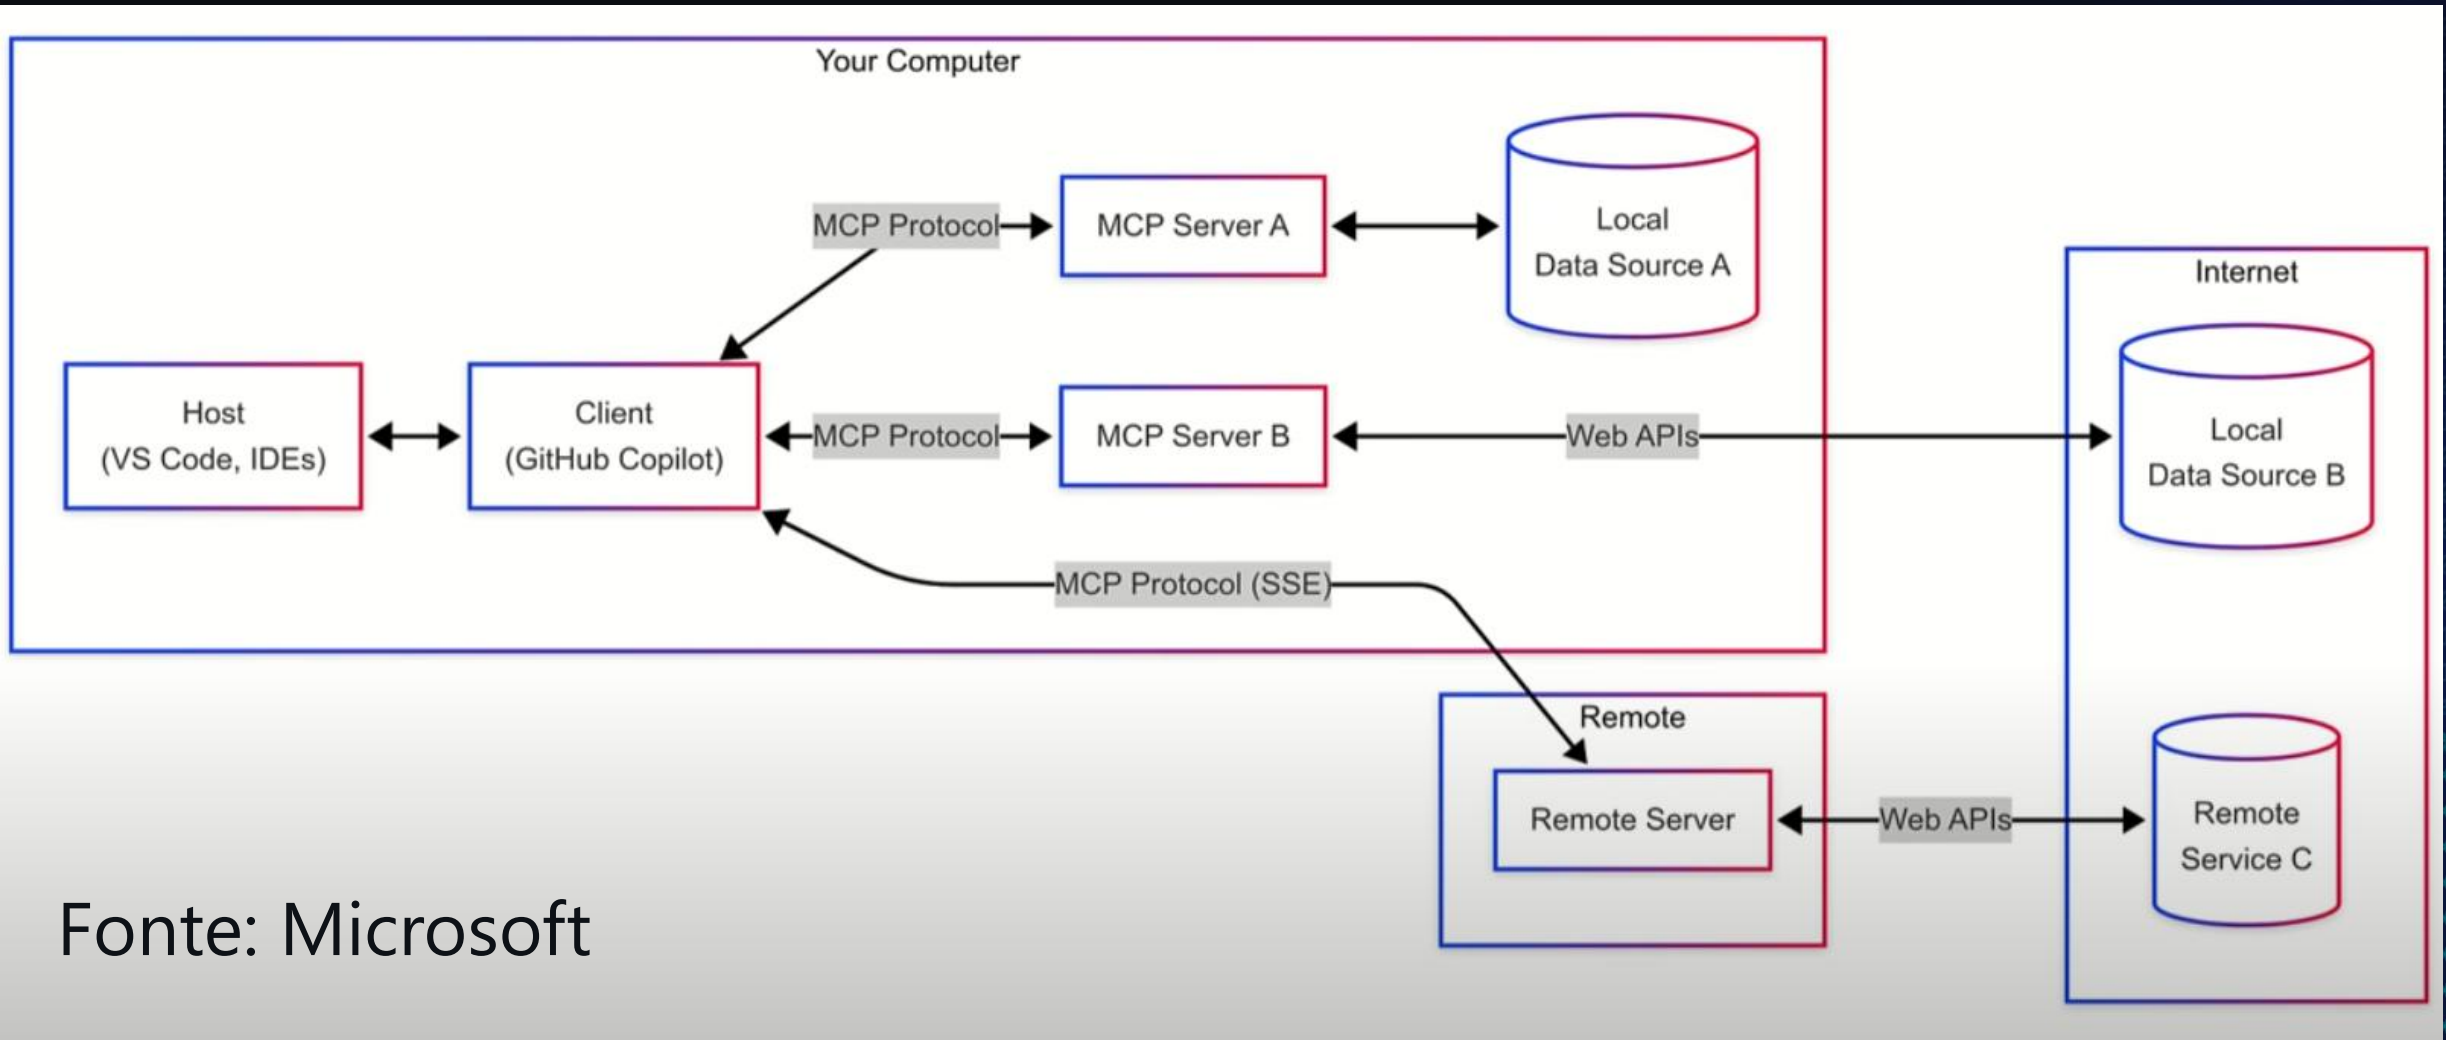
Your Computer

MCP Protocol

MCP Server A

Local
Data Source A

Host
(VS Code, IDEs)

Client
(GitHub Copilot)

MCP Protocol

MCP Server B

Web APIs

Internet

Local
Data Source B

MCP Protocol (SSE)

Remote

Remote Server

Web APIs

Remote
Service C

Fonte: Microsoft